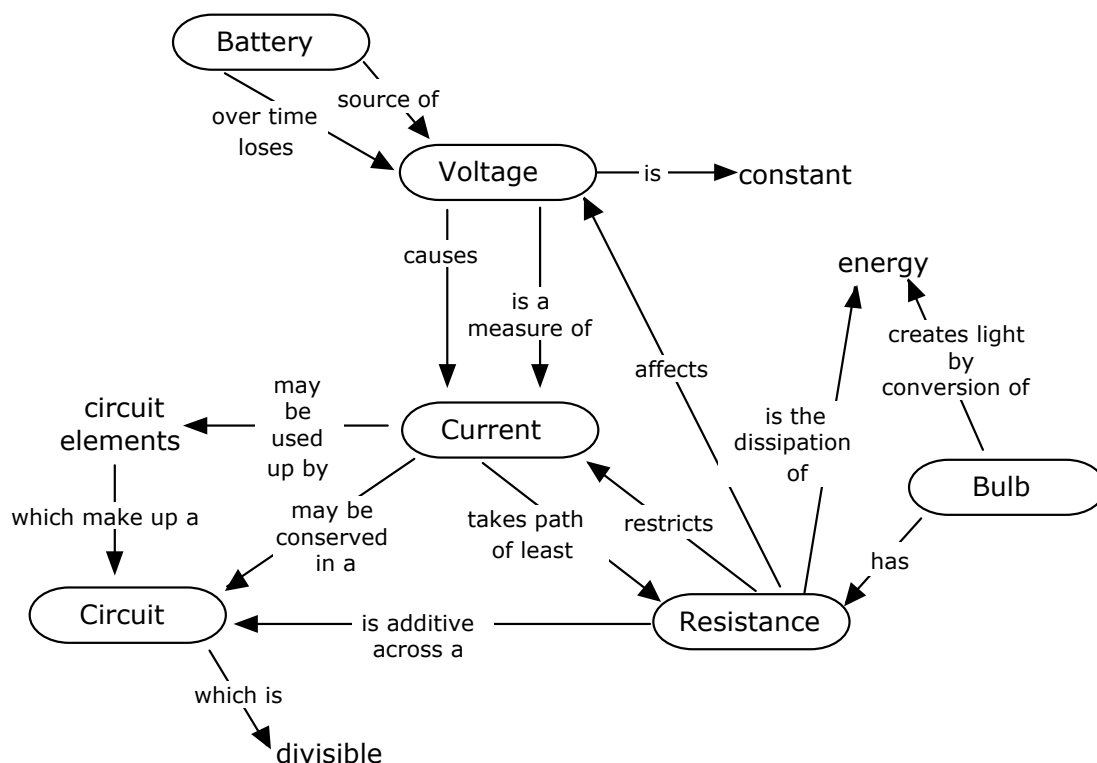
Battery

over time loses

source of

Voltage

is

constant

causes

is a measure of

energy

creates light by conversion of

affects

may be used up by

circuit elements

Current

is the dissipation of

Bulb

which make up a

may be conserved in a

takes path of least

restricts

has

Circuit

is additive across a

Resistance

which is

divisible